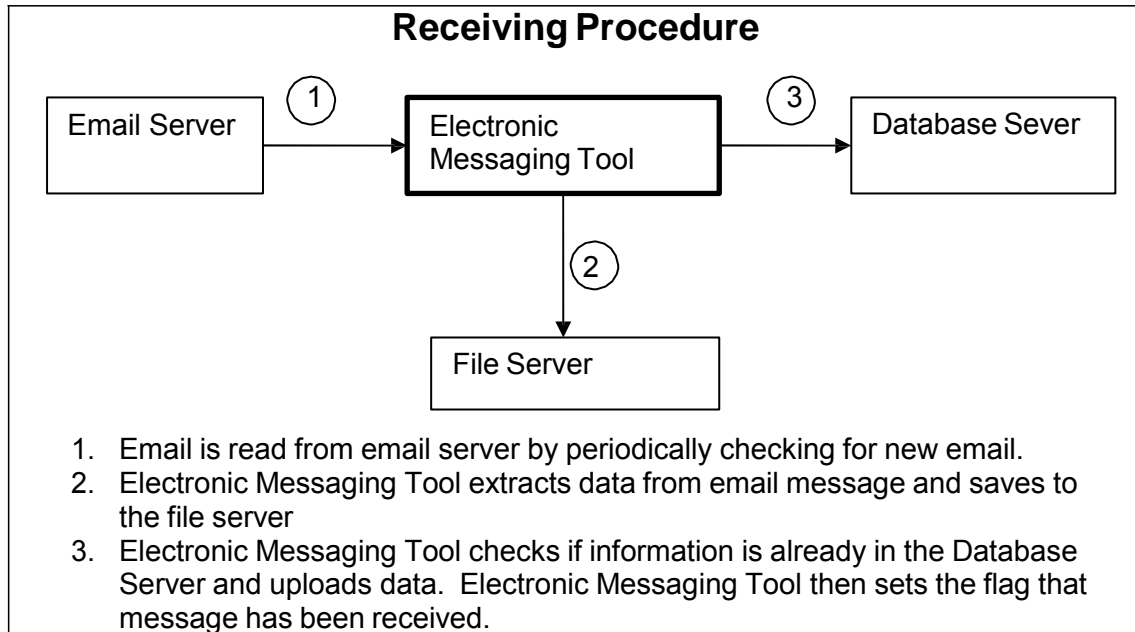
Receiving Procedure

Email Server

1

Electronic Messaging Tool

3

Database Sever

2

File Server

1. Email is read from email server by periodically checking for new email.
2. Electronic Messaging Tool extracts data from email message and saves to the file server
3. Electronic Messaging Tool checks if information is already in the Database Server and uploads data. Electronic Messaging Tool then sets the flag that message has been received.